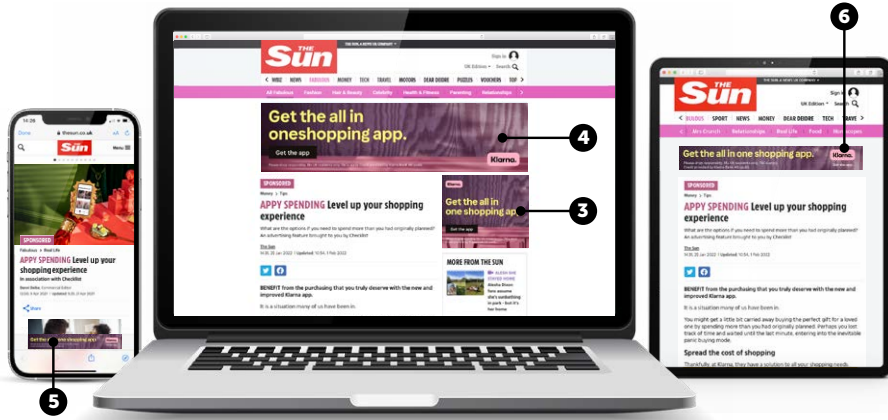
14:06
thesun.co.uk
The Sun
Menu
SPONSORED
Fabulous • Real Life
APPY SPENDING Level up your shopping experience
In association with Checklist
Share
Get the all in one shopping app.

THE SUN, A NEWS UK COMPANY
The Sun
Sign in
UK Edition
Search
WBZ NEWS FABULOUS MONEY TECH TRAVEL MOTORS DEAR DEIDRE PUZZLES VOUCHERS TOP
All Fabulous Fashion Hair & Beauty Celebrity Health & Fitness Parenting Relationships
Get the all in oneshopping app.
Get the app
Klarna.
4
SPONSORED
Money • Tips
APPY SPENDING Level up your shopping experience
What are the options if you need to spend more than you had originally planned? An advertising feature brought to you by Checklist
The Sun
14:35, 25 Jan 2022 | Updated: 10:54, 1 Feb 2022
Klarna.
Get the all in one shopping app.
Get the app
3
MORE FROM THE SUN
BENEFIT from the purchasing that you truly deserve with the new and improved Klarna app.
It is a situation many of us have been in.

6
THE SUN, A NEWS UK COMPANY
The Sun
Sign in
UK Edition
Search
BULOUS SPORT NEWS MONEY DEAR DEIDRE TECH TRAVE
Mrs Crunch Relationships Real Life Food
Get the all in one shopping app.
Klarna.
SPONSORED
Money • Tips
APPY SPENDING Level up your shopping experience
What are the options if you need to spend more than you had originally planned? An advertising feature brought to you by Checklist
BENEFIT from the purchasing that you truly deserve with the new and improved Klarna app.
It is a situation many of us have been in.
You might get a little bit carried away buying the perfect gift for a loved one by spending more than you had originally planned. Perhaps you lost track of time and waited until the last minute, entering into the inevitable panic buying mode.
Spread the cost of shopping
Thankfully at Klarna, they have a solution to all your shopping needs.
5